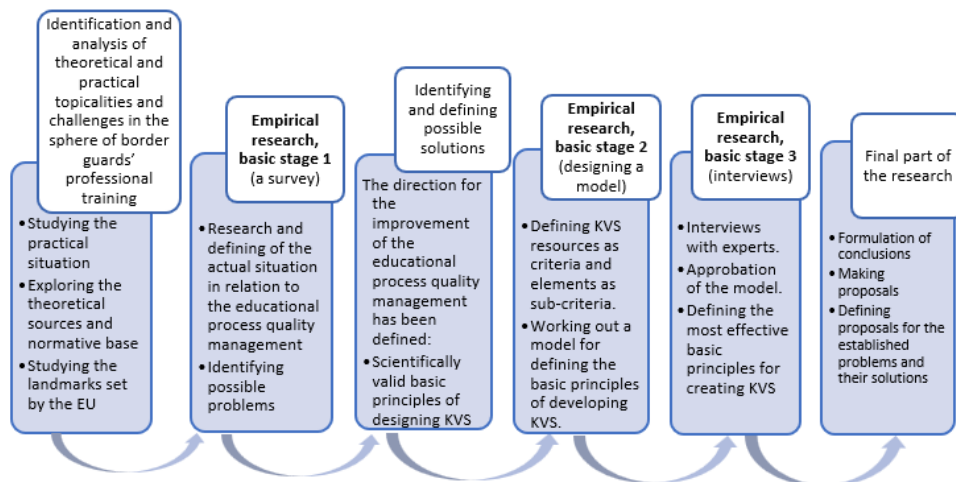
Identification and analysis of theoretical and practical topicalities and challenges in the sphere of border guards' professional training

• Studying the practical situation
• Exploring the theoretical sources and normative base
• Studying the landmarks set by the EU

**Empirical research, basic stage 1** (a survey)

• Research and defining of the actual situation in relation to the educational process quality management
• Identifying possible problems

Identifying and defining possible solutions

The direction for the improvement of the educational process quality management has been defined:
• Scientifically valid basic principles of designing KVS

**Empirical research, basic stage 2** (designing a model)

• Defining KVS resources as criteria and elements as sub-criteria.
• Working out a model for defining the basic principles of developing KVS.

**Empirical research, basic stage 3** (interviews)

• Interviews with experts.
• Approbation of the model.
• Defining the most effective basic principles for creating KVS

Final part of the research

• Formulation of conclusions
• Making proposals
• Defining proposals for the established problems and their solutions